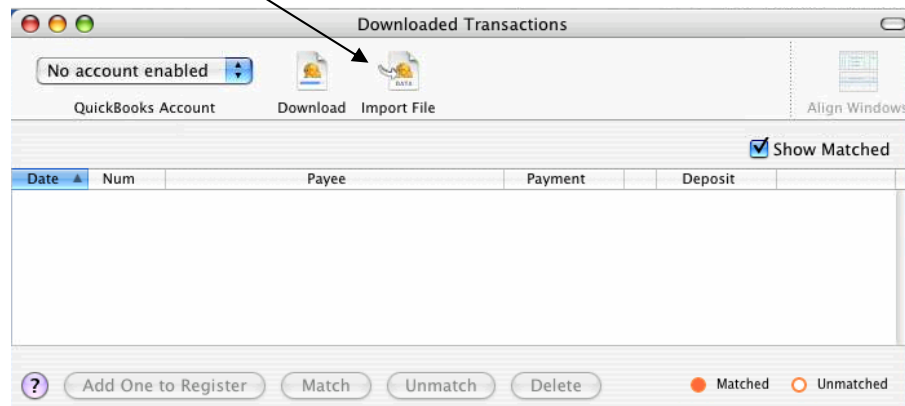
Downloaded Transactions

No account enabled

QuickBooks Account

Download

Import File

DATA

Align Windows

Show Matched

| Date ▲ | Num | Payee | Payment | Deposit |
|---|---|---|---|---|

?

Add One to Register

Match

Unmatch

Delete

Matched

Unmatched